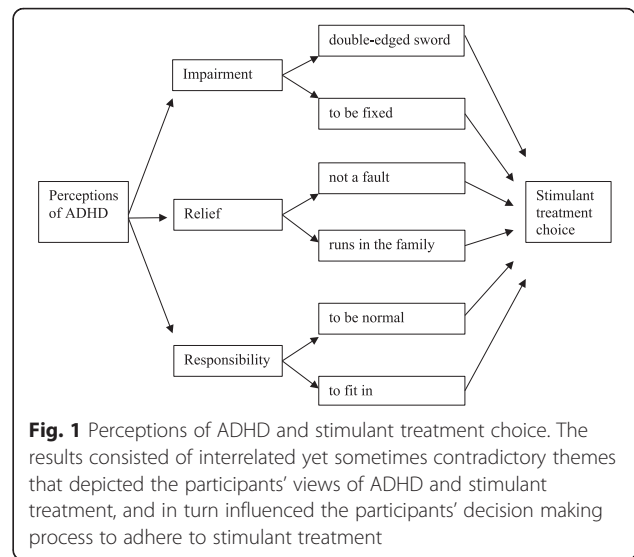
Perceptions of ADHD

Impairment

double-edged sword

to be fixed

Relief

not a fault

runs in the family

Responsibility

to be normal

to fit in

Stimulant treatment choice

**Fig. 1** Perceptions of ADHD and stimulant treatment choice. The results consisted of interrelated yet sometimes contradictory themes that depicted the participants' views of ADHD and stimulant treatment, and in turn influenced the participants' decision making process to adhere to stimulant treatment